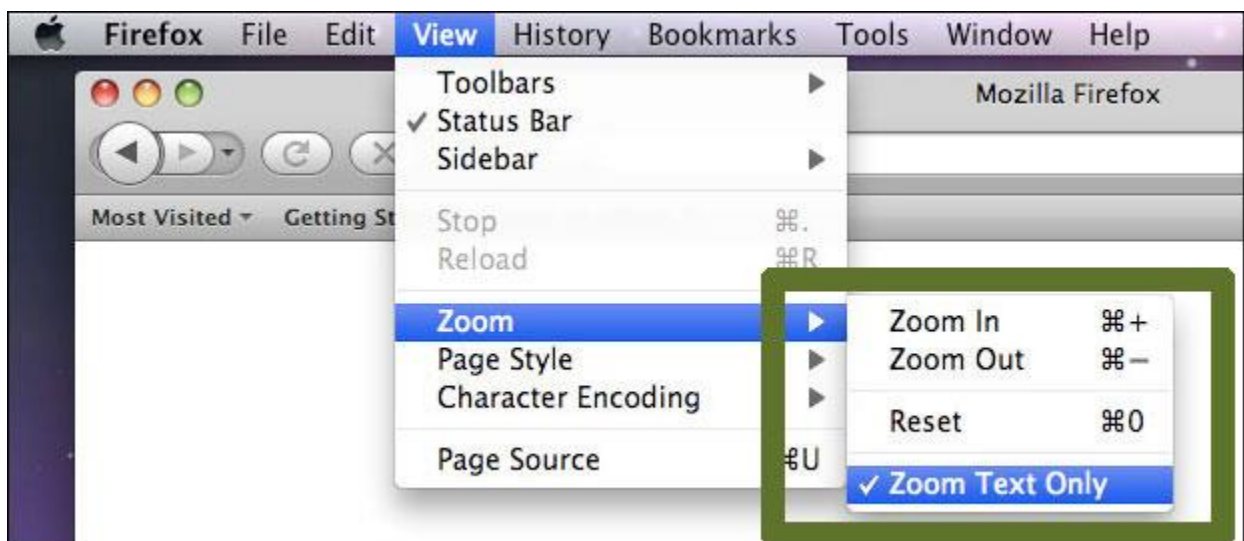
Firefox File Edit View History Bookmarks Tools Window Help

Mozilla Firefox

Most Visited ▾ Getting St

Toolbars ▶
✓ Status Bar
Sidebar ▶

Stop ⌘.
Reload ⌘R

Zoom ▶
Page Style ▶
Character Encoding ▶

Page Source ⌘U

Zoom In ⌘+
Zoom Out ⌘−

Reset ⌘0

✓ Zoom Text Only